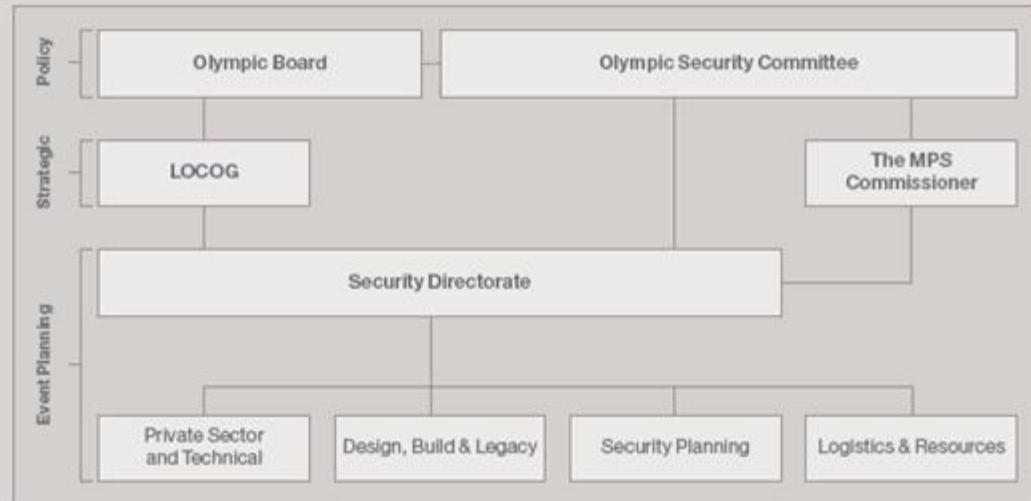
Policy

Olympic Board

Olympic Security Committee

Strategic

LOCOG

The MPS Commissioner

Event Planning

Security Directorate

Private Sector and Technical

Design, Build & Legacy

Security Planning

Logistics & Resources